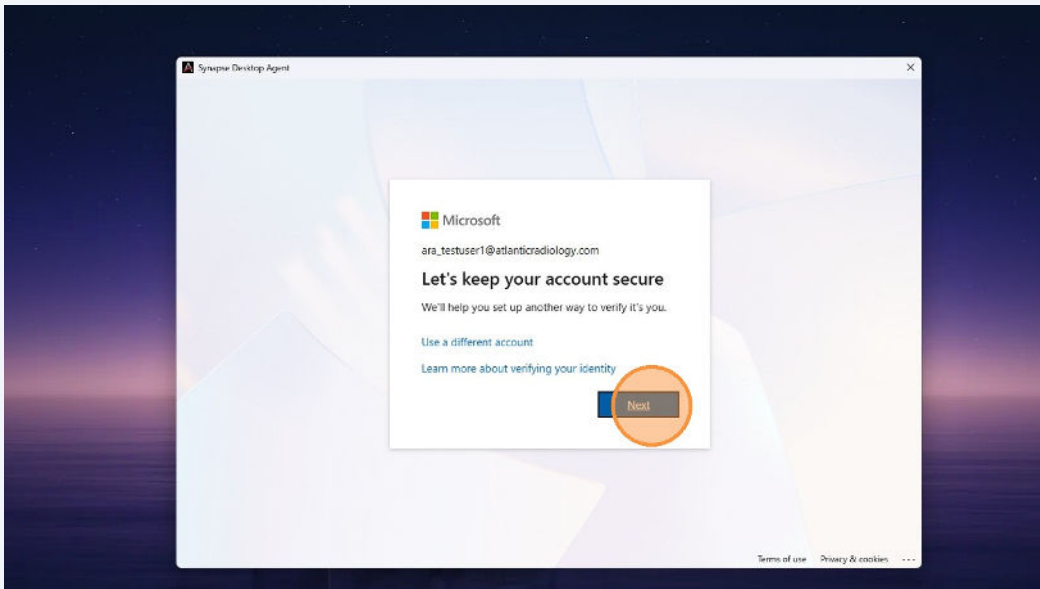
Synapse Desktop Agent

×

Microsoft

ara_testuser1@atlanticradiology.com

Let's keep your account secure

We'll help you set up another way to verify it's you.

Use a different account

Learn more about verifying your identity

Next

Terms of use Privacy & cookies ...